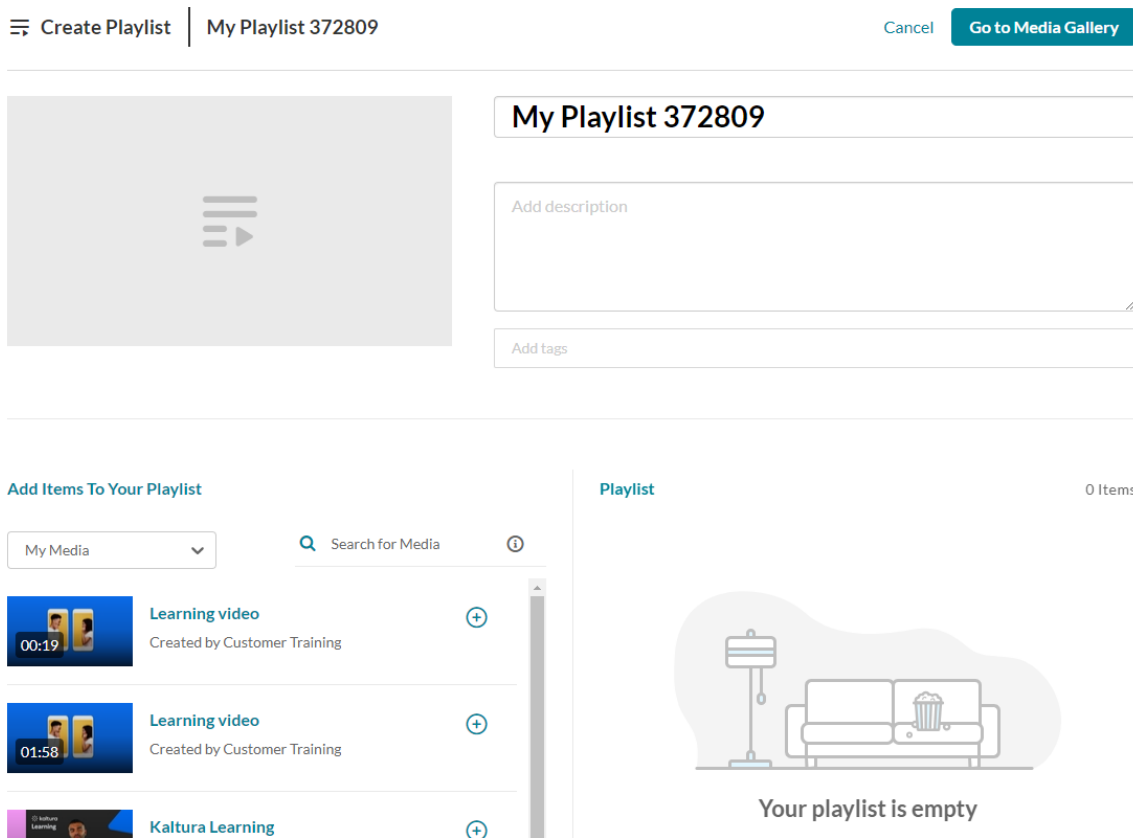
Create Playlist | My Playlist 372809

Cancel

Go to Media Gallery

My Playlist 372809

Add description

Add tags

Add Items To Your Playlist

My Media

Search for Media

00:19

Learning video

Created by Customer Training

01:58

Learning video

Created by Customer Training

Kaltura Learning

Kaltura Learning

Playlist

0 Items

Your playlist is empty